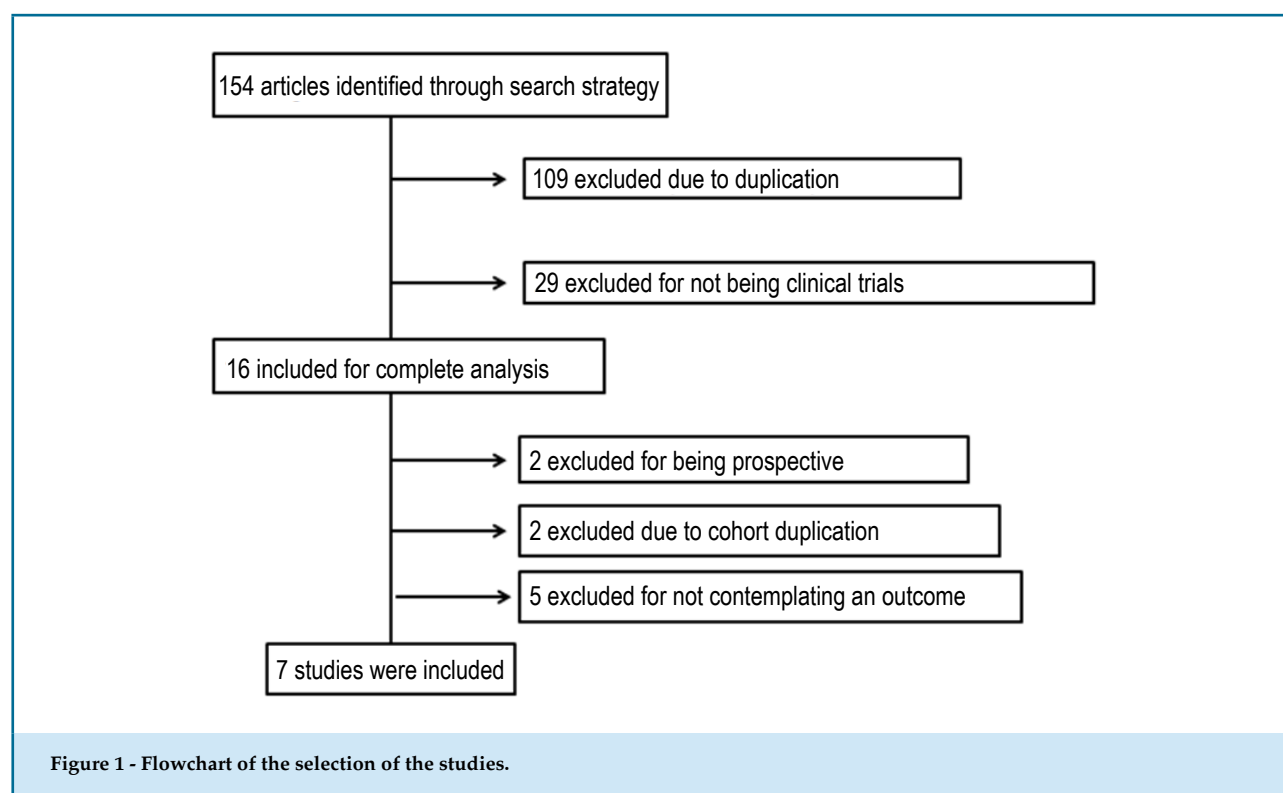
154 articles identified through search strategy

109 excluded due to duplication

29 excluded for not being clinical trials

16 included for complete analysis

2 excluded for being prospective

2 excluded due to cohort duplication

5 excluded for not contemplating an outcome

7 studies were included

Figure 1 - Flowchart of the selection of the studies.